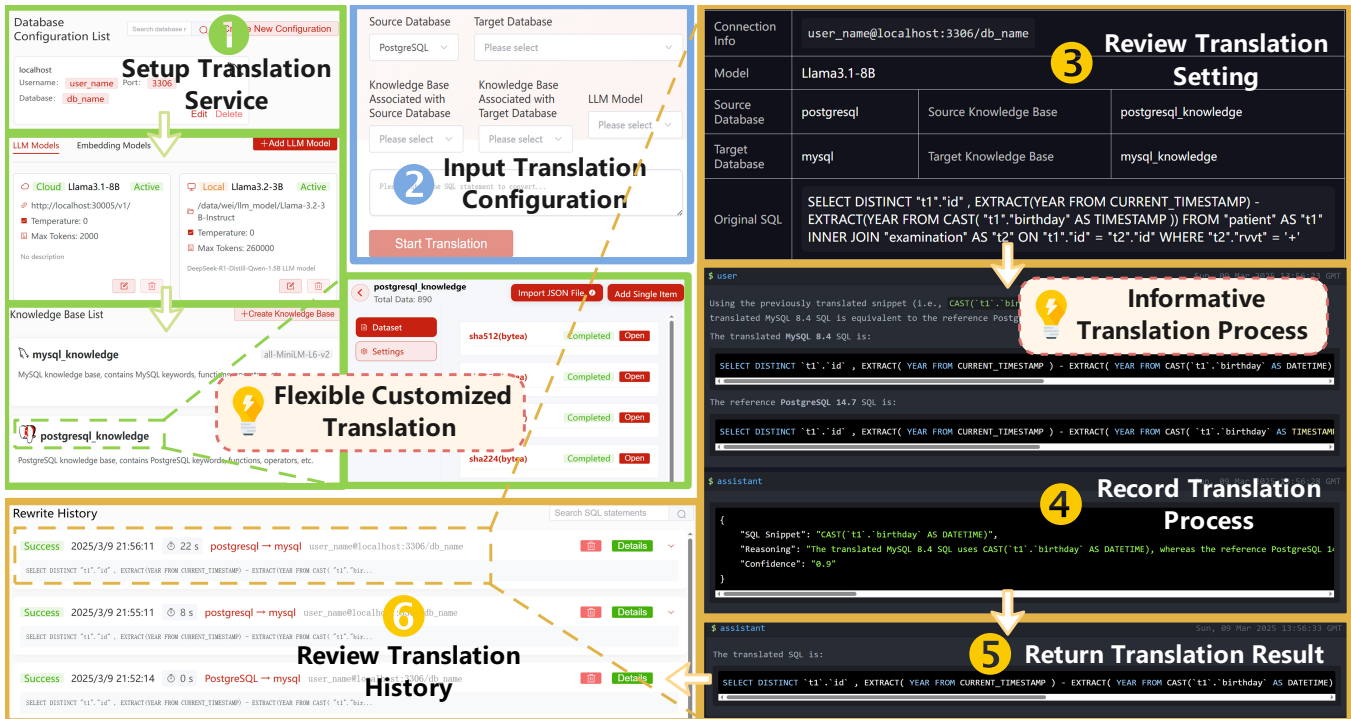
Database Configuration List

Search database

1

Create New Configuration

Setup Translation Service

localhost
Username: user_name Port: 3306
Database: db_name

Edit Delete

LLM Models Embedding Models

+Add LLM Model

Cloud Llama3.1-8B Active
http://localhost:30005/v1/
Temperature: 0
Max Tokens: 2000
No description

Local Llama3.2-3B Active
/data/wei/llm_model/Llama-3.2-3B-Instruct
Temperature: 0
Max Tokens: 260000
DeepSeek-R1-Distill-Qwen-1.5B LLM model

Knowledge Base List

+Create Knowledge Base

mysql_knowledge all-MiniLM-L6-v2
MySQL knowledge base, contains MySQL keywords, functions

postgresql_knowledge
PostgreSQL knowledge base, contains PostgreSQL keywords, functions, operators, etc.

Flexible Customized Translation

Source Database Target Database
PostgreSQL Please select

Knowledge Base Associated with Source Database
Knowledge Base Associated with Target Database
LLM Model

Please select Please select Please select

2

Input Translation Configuration

Please input the SQL statement to convert...

Start Translation

postgresql_knowledge
Total Data: 890

Import JSON File

Add Single Item

Dataset
Settings

sha512(bytea) Completed Open
Completed Open
Completed Open
sha224(bytea) Completed Open

| Connection Info | user_name@localhost:3306/db_name | | |
|---|---|---|---|
| Model | Llama3.1-8B | | |
| Source Database | postgresql | Source Knowledge Base | postgresql_knowledge |
| Target Database | mysql | Target Knowledge Base | mysql_knowledge |
| Original SQL | SELECT DISTINCT "t1"."id" , EXTRACT(YEAR FROM CURRENT_TIMESTAMP) - EXTRACT(YEAR FROM CAST( "t1"."birthday" AS TIMESTAMP )) FROM "patient" AS "t1" INNER JOIN "examination" AS "t2" ON "t1"."id" = "t2"."id" WHERE "t2"."rvvt" = '+' | | |

3

Review Translation Setting

$ user Sun, 09 Mar 2025 13:56:33 GMT

Using the previously translated snippet (i.e., CAST(`t1`.`bir
translated MySQL 8.4 SQL is equivalent to the reference Postg

Informative Translation Process

The translated MySQL 8.4 SQL is:

SELECT DISTINCT `t1`.`id` , EXTRACT( YEAR FROM CURRENT_TIMESTAMP ) - EXTRACT( YEAR FROM CAST(`t1`.`birthday` AS DATETIME)

The reference PostgreSQL 14.7 SQL is:

SELECT DISTINCT `t1`.`id` , EXTRACT( YEAR FROM CURRENT_TIMESTAMP ) - EXTRACT( YEAR FROM CAST( `t1`.`birthday` AS TIMESTAM

$ assistant

4

Record Translation Process

{
"SQL Snippet": "CAST(`t1`.`birthday` AS DATETIME)",
"Reasoning": "The translated MySQL 8.4 SQL uses CAST(`t1`.`birthday` AS DATETIME), whereas the reference PostgreSQL 14
"Confidence": "0.9"
}

$ assistant Sun, 09 Mar 2025 13:56:33 GMT

The translated SQL is:

5

Return Translation Result

SELECT DISTINCT `t1`.`id` , EXTRACT( YEAR FROM CURRENT_TIMESTAMP ) - EXTRACT( YEAR FROM CAST(`t1`.`birthday` AS DATETIME)

Rewrite History

Search SQL statements

Success 2025/3/9 21:56:11 22 s postgresql → mysql user_name@localhost:3306/db_name Details
SELECT DISTINCT "t1"."id" , EXTRACT(YEAR FROM CURRENT_TIMESTAMP) - EXTRACT(YEAR FROM CAST( "t1"."bir...

Success 2025/3/9 21:55:11 8 s postgresql → mysql user_name@localhost:3306/db_name Details
SELECT DISTINCT "t1"."id" , EXTRACT(YEAR FROM CURRENT_TIMESTAMP) - EXTRACT(YEAR FROM CAST( "t1"."bir...

6

Review Translation History

Success 2025/3/9 21:52:14 0 s PostgreSQL → mysql user_name@localhost:3306/db_name Details
SELECT DISTINCT "t1"."id" , EXTRACT(YEAR FROM CURRENT_TIMESTAMP) - EXTRACT(YEAR FROM CAST( "t1"."bir...